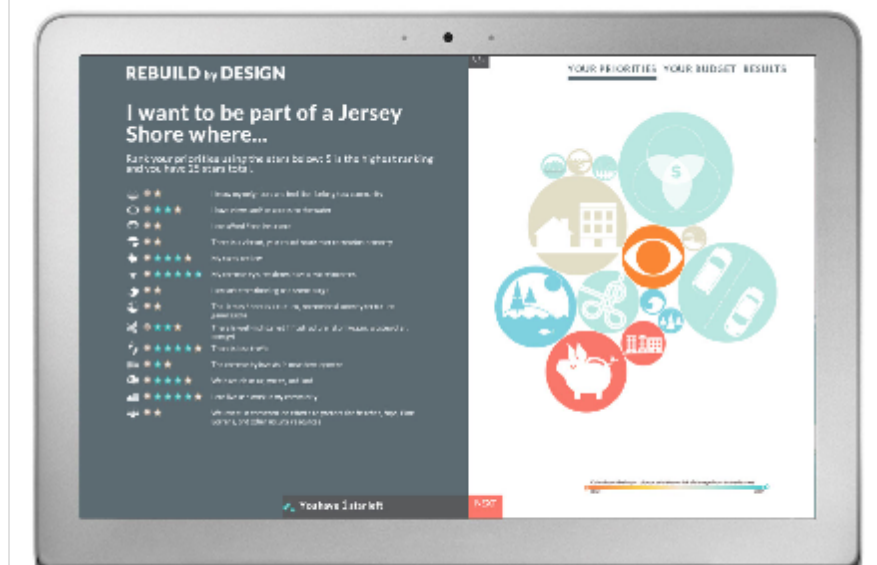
REBUILD by DESIGN

I want to be part of a Jersey Shore where...

Rank your priorities using the stars below: 5 is the highest ranking and you have 25 stars total.

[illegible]

You have 3 stars left

NEXT

YOUR PRIORITIES YOUR BUDGET RESULTS

$